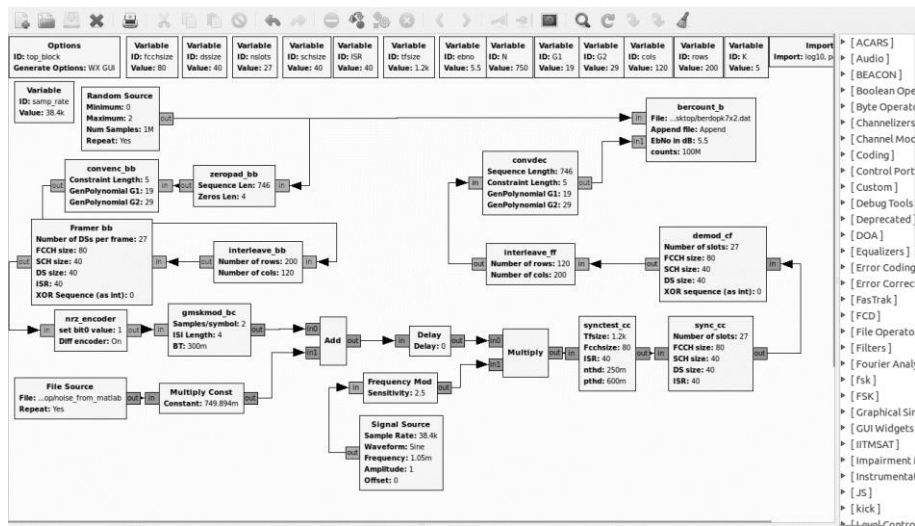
Options
ID: top_block
Generate Options: WX GUI

Variable
ID: fcchsize
Value: 80

Variable
ID: dssize
Value: 40

Variable
ID: nslots
Value: 27

Variable
ID: schsize
Value: 40

Variable
ID: ISR
Value: 40

Variable
ID: tfsize
Value: 1.2k

Variable
ID: ebno
Value: 5.5

Variable
ID: N
Value: 750

Variable
ID: G1
Value: 19

Variable
ID: G2
Value: 29

Variable
ID: cols
Value: 120

Variable
ID: rows
Value: 200

Variable
ID: K
Value: 5

Import
Import: log10, p

Variable
ID: samp_rate
Value: 38.4k

Random Source
Minimum: 0
Maximum: 2
Num Samples: 1M
Repeat: Yes
out

bercount_b
in
in1
File: ...sktop/berdopk7x2.dat
Append file: Append
EbNo in dB: 5.5
counts: 100M

convenc_bb
out
Constraint Length: 5
GenPolynomial G1: 19
GenPolynomial G2: 29
in

zeropad_bb
out
in
Sequence Len: 746
Zeros Len: 4

convdec
out
in
Sequence Length: 746
Constraint Length: 5
GenPolynomial G1: 19
GenPolynomial G2: 29

Framer bb
Number of DSs per frame: 27
FCCH size: 80
SCH size: 40
DS size: 40
ISR: 40
XOR Sequence (as int): 0
out
in

interleave_bb
in
out
Number of rows: 200
Number of cols: 120

interleave_ff
out
in
Number of rows: 120
Number of cols: 200

demod_cf
out
in
Number of slots: 27
FCCH size: 80
SCH size: 40
DS size: 40
XOR sequence (as int): 0

nrz_encoder
in
out
set bit0 value: 1
Diff encoder: On

gmskmod_bc
in
out
Samples/symbol: 2
ISI Length: 4
BT: 300m

Add
in0
in1
out

Delay
in
out
Delay: 0

Multiply
in0
in1
out

synctest_cc
in
out
Tfsize: 1.2k
Fcchsize: 80
ISR: 40
nthd: 250m
pthd: 600m

sync_cc
in
out
Number of slots: 27
FCCH size: 80
SCH size: 40
DS size: 40
ISR: 40

File Source
File: ...op/noise_from_matlab
Repeat: Yes
out

Multiply Const
in
out
Constant: 749.894m

Frequency Mod
in
out
Sensitivity: 2.5

Signal Source
out
Sample Rate: 38.4k
Waveform: Sine
Frequency: 1.05m
Amplitude: 1
Offset: 0

[ ACARS ]
[ Audio ]
[ BEACON ]
[ Boolean Ope
[ Byte Operato
[ Channelizers
[ Channel Mod
[ Coding ]
[ Control Port
[ Custom ]
[ Debug Tools
[ Deprecated ]
[ DOA ]
[ Equalizers ]
[ Error Coding
[ Error Correc
[ FasTrak ]
[ FCD ]
[ File Operato
[ Filters ]
[ Fourier Analy
[ fsk ]
[ FSK ]
[ Graphical Sin
[ GUI Widgets
[ IITMSAT ]
[ Impairment
[ Instrumentat
[ JS ]
[ kick ]
[ Level Contro